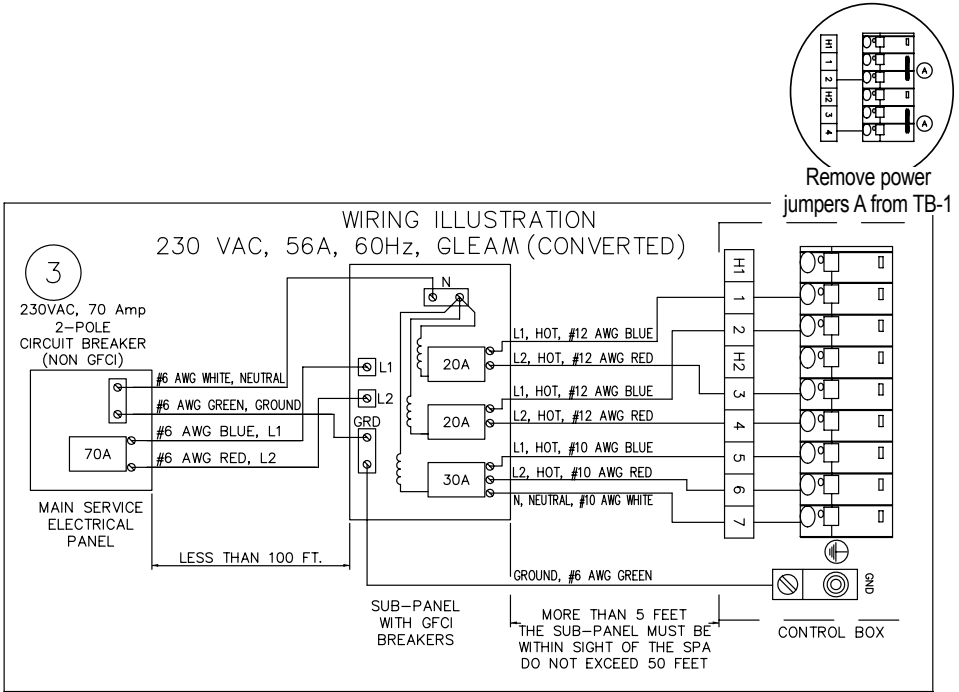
H1
1
2
H2
3
4
A
A

Remove power jumpers A from TB-1

WIRING ILLUSTRATION
230 VAC, 56A, 60Hz, GLEAM (CONVERTED)

3

230VAC, 70 Amp
2-POLE
CIRCUIT BREAKER
(NON GFCI)

#6 AWG WHITE, NEUTRAL
#6 AWG GREEN, GROUND
#6 AWG BLUE, L1
#6 AWG RED, L2

70A

MAIN SERVICE
ELECTRICAL
PANEL

LESS THAN 100 FT.

N
L1
L2
GRD

20A
20A
30A

L1, HOT, #12 AWG BLUE
L2, HOT, #12 AWG RED
L1, HOT, #12 AWG BLUE
L2, HOT, #12 AWG RED
L1, HOT, #10 AWG BLUE
L2, HOT, #10 AWG RED
N, NEUTRAL, #10 AWG WHITE

H1
1
2
H2
3
4
5
6
7

GROUND, #6 AWG GREEN

GND

SUB-PANEL
WITH GFCI
BREAKERS

MORE THAN 5 FEET
THE SUB-PANEL MUST BE
WITHIN SIGHT OF THE SPA
DO NOT EXCEED 50 FEET

CONTROL BOX